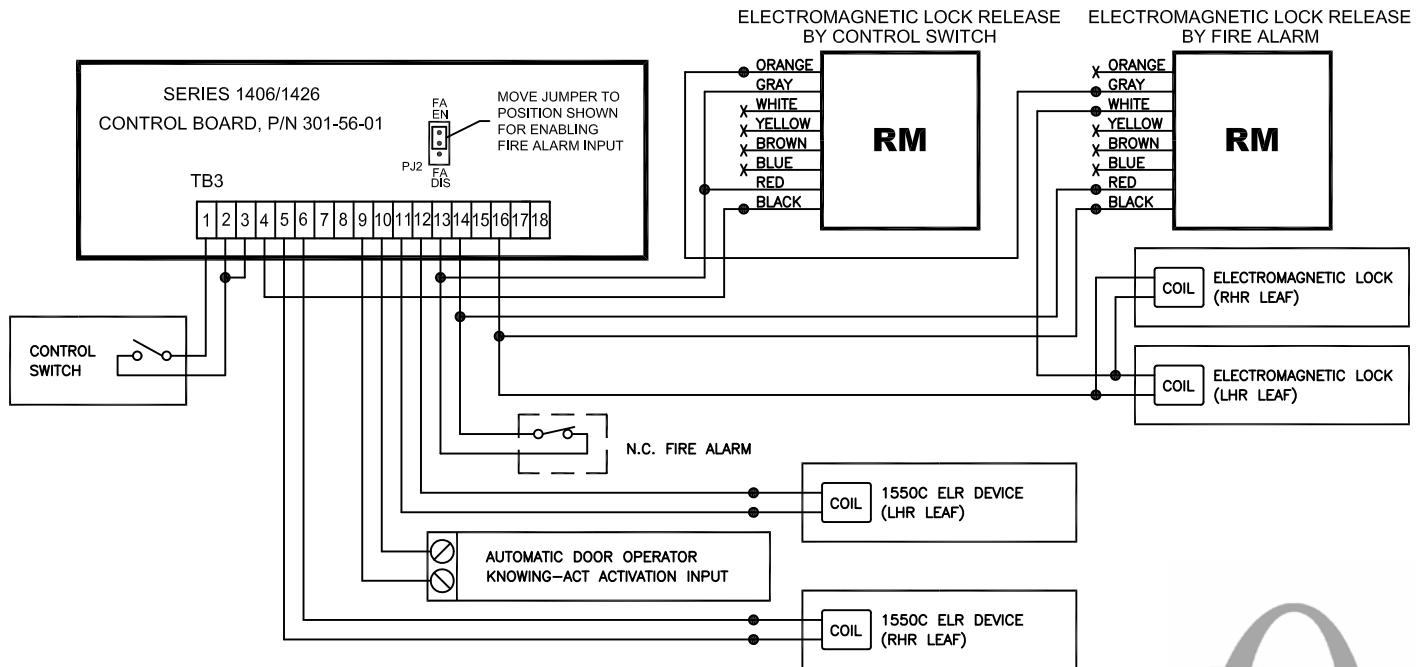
ELECTROMAGNETIC LOCK RELEASE BY CONTROL SWITCH

ELECTROMAGNETIC LOCK RELEASE BY FIRE ALARM

SERIES 1406/1426

CONTROL BOARD, P/N 301-56-01

FA EN

PJ2

FA DIS

MOVE JUMPER TO POSITION SHOWN FOR ENABLING FIRE ALARM INPUT

TB3

1 2 3 4 5 6 7 8 9 10 11 12 13 14 15 16 17 18

ORANGE
GRAY
WHITE
YELLOW
BROWN
BLUE
RED
BLACK

RM

ORANGE
GRAY
WHITE
YELLOW
BROWN
BLUE
RED
BLACK

RM

CONTROL SWITCH

COIL
ELECTROMAGNETIC LOCK (RHR LEAF)

COIL
ELECTROMAGNETIC LOCK (LHR LEAF)

N.C. FIRE ALARM

COIL
1550C ELR DEVICE (LHR LEAF)

AUTOMATIC DOOR OPERATOR KNOWING–ACT ACTIVATION INPUT

COIL
1550C ELR DEVICE (RHR LEAF)